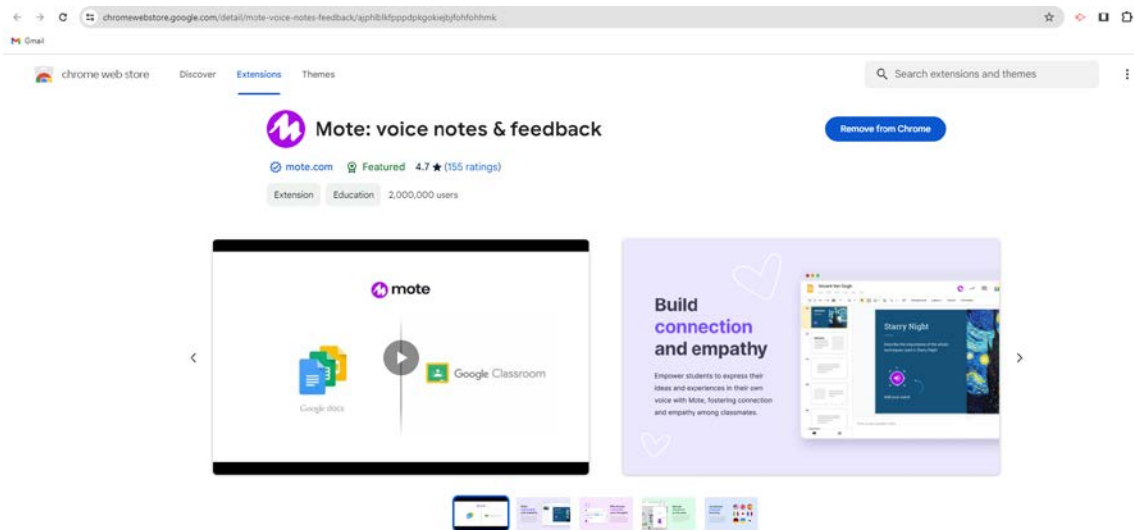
chromewebstore.google.com/detail/mote-voice-notes-feedback/ajphlblkfpppdpkgokiejbjfohfohhmk

Gmail

chrome web store Discover Extensions Themes

Search extensions and themes

Mote: voice notes & feedback

Remove from Chrome

mote.com Featured 4.7 ★ (155 ratings)

Extension Education 2,000,000 users

mote

Google docs

Google Classroom

Build connection and empathy

Empower students to express their ideas and experiences in their own voice with Mote, fostering connection and empathy among classmates.

Starry Night